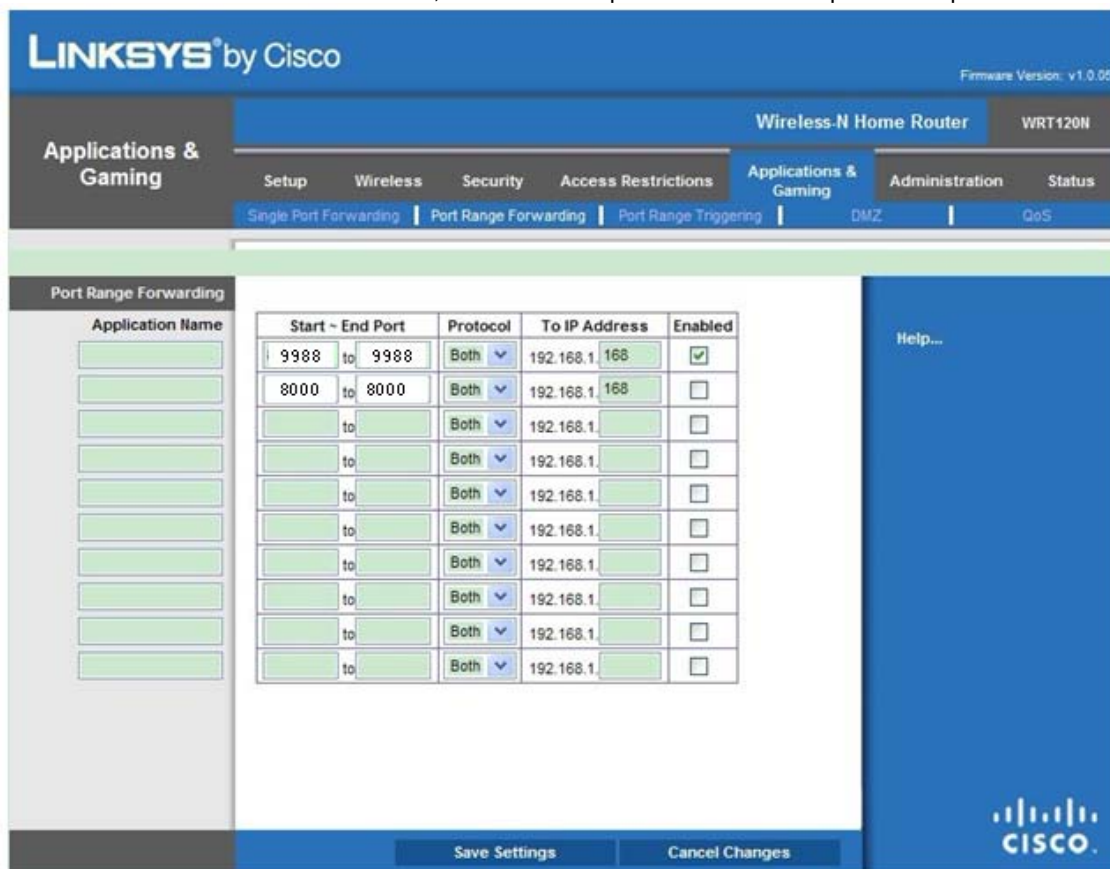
LINKSYS® by Cisco

Firmware Version: v1.0.0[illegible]

Applications & Gaming

Wireless-N Home Router | WRT120N

Setup | Wireless | Security | Access Restrictions | Applications & Gaming | Administration | Status

Single Port Forwarding | Port Range Forwarding | Port Range Triggering | DMZ | QoS

Port Range Forwarding

| Application Name | Start ~ End Port | Protocol | To IP Address | Enabled |
|---|---|---|---|---|
| | 9988 to 9988 | Both | 192.168.1. 168 | ☑ |
| | 8000 to 8000 | Both | 192.168.1. 168 | ☐ |
| | to | Both | 192.168.1. | ☐ |
| | to | Both | 192.168.1. | ☐ |
| | to | Both | 192.168.1. | ☐ |
| | to | Both | 192.168.1. | ☐ |
| | to | Both | 192.168.1. | ☐ |
| | to | Both | 192.168.1. | ☐ |
| | to | Both | 192.168.1. | ☐ |
| | to | Both | 192.168.1. | ☐ |

Help...

Save Settings | Cancel Changes

CISCO.